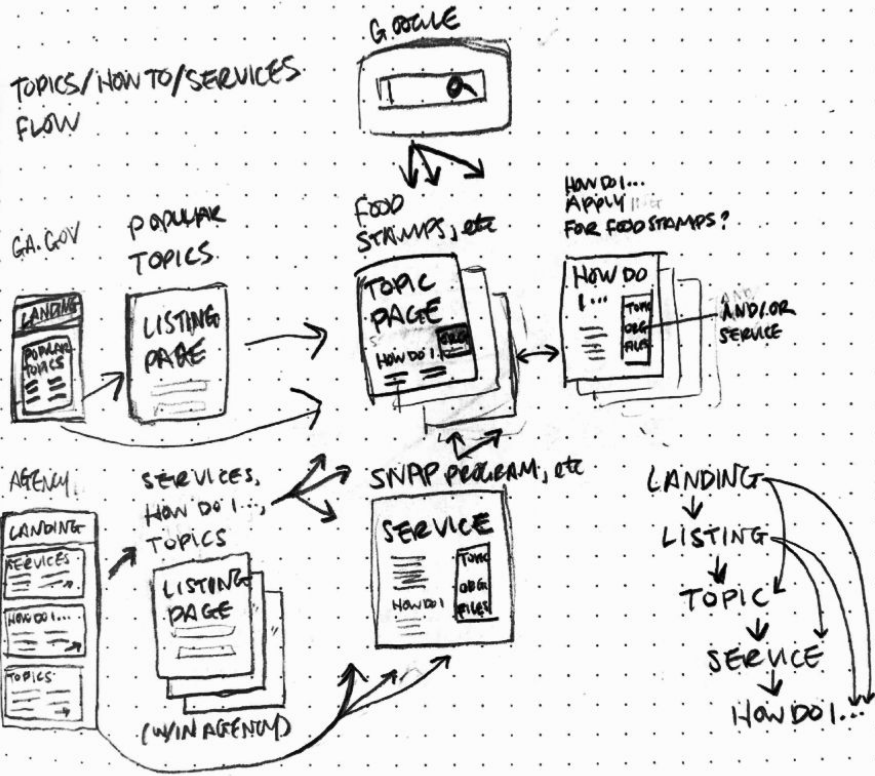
TOPICS/HOW TO/SERVICES FLOW

GOOGLE

FOOD STAMPS, etc

HOW DO I... APPLY FOR FOOD STAMPS?

GA.GOV

POPULAR TOPICS

LANDING

POPULAR TOPICS

LISTING PAGE

TOPIC PAGE

HOW DO I

ORG

HOW DO I...

TOPIC ORG FILE

AND/OR SERVICE

AGENCY

LANDING

SERVICES

HOW DO I...

TOPICS

SERVICES, HOW DO I..., TOPICS

LISTING PAGE

(W/IN AGENCY)

SNAP PROGRAM, etc

SERVICE

HOW DO I

TOPIC ORG FILE

LANDING
LISTING
TOPIC
SERVICE
HOW DO I...